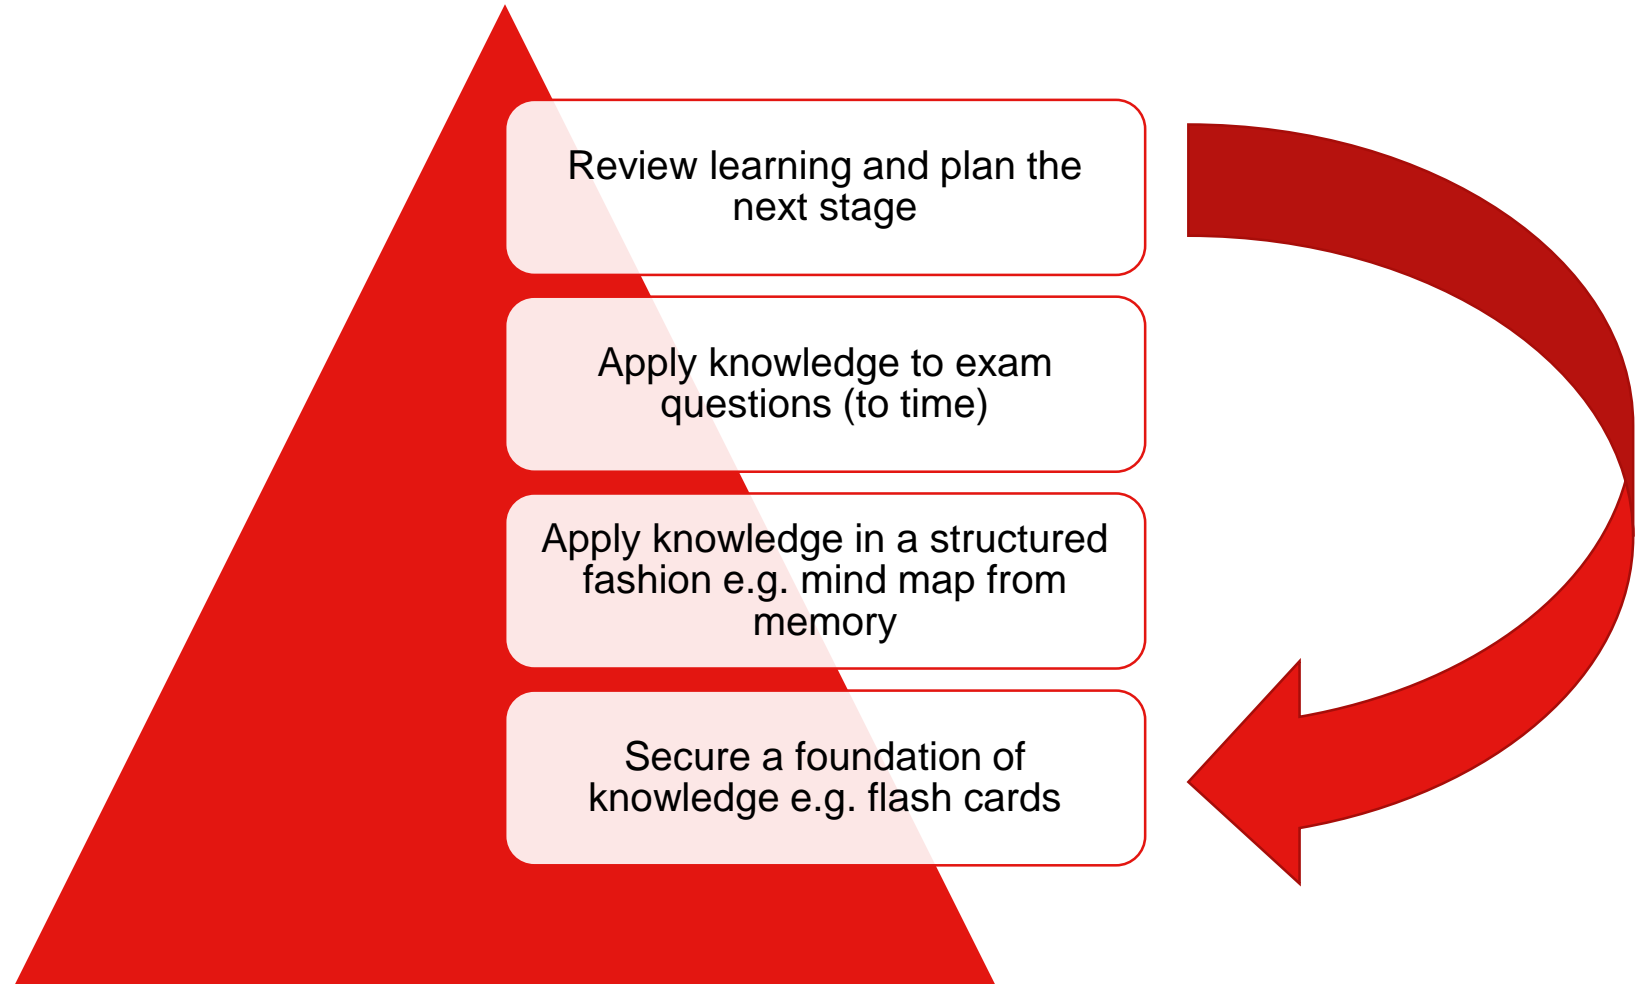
Review learning and plan the next stage

Apply knowledge to exam questions (to time)

Apply knowledge in a structured fashion e.g. mind map from memory

Secure a foundation of knowledge e.g. flash cards